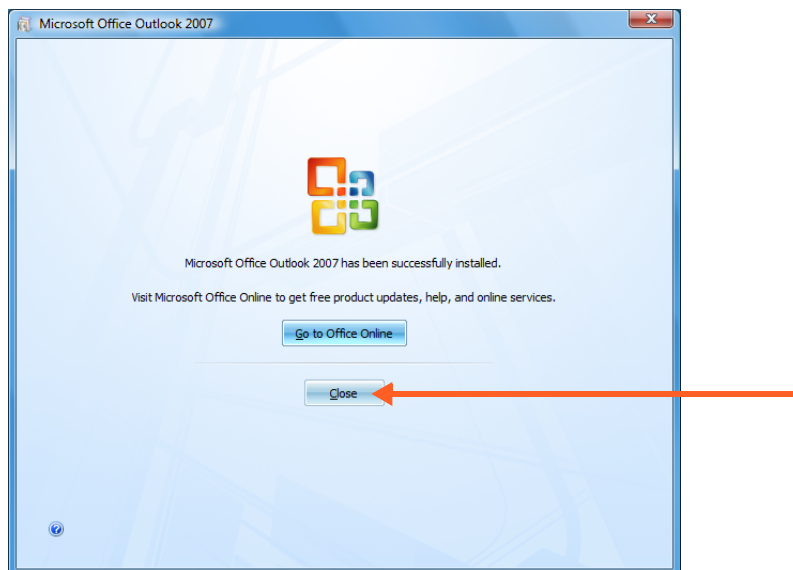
Microsoft Office Outlook 2007

Microsoft Office Outlook 2007 has been successfully installed.

Visit Microsoft Office Online to get free product updates, help, and online services.

Go to Office Online

Close